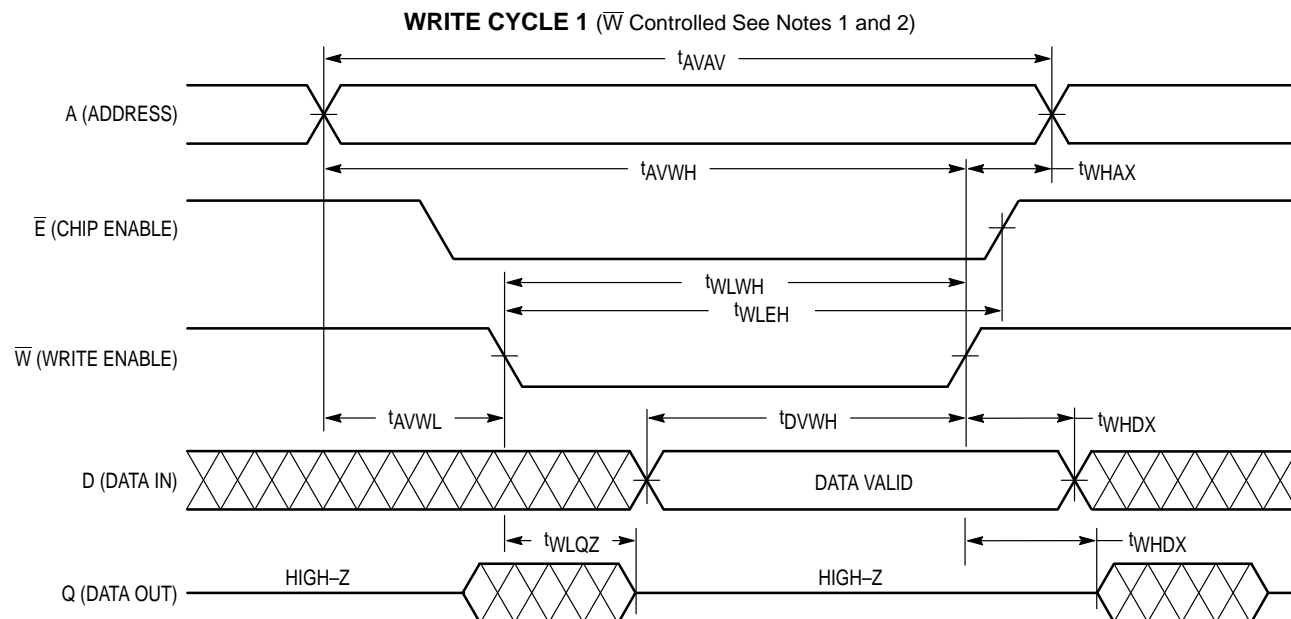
**WRITE CYCLE 1** ($\overline{W}$ Controlled See Notes 1 and 2)

$t_{AVAV}$

A (ADDRESS)

$t_{AVWH}$

$t_{WHAX}$

$\overline{E}$ (CHIP ENABLE)

$t_{WLWH}$

$t_{WLEH}$

$\overline{W}$ (WRITE ENABLE)

$t_{AVWL}$

$t_{DVWH}$

$t_{WHDX}$

D (DATA IN)

DATA VALID

$t_{WLQZ}$

$t_{WHDX}$

Q (DATA OUT)

HIGH–Z

HIGH–Z